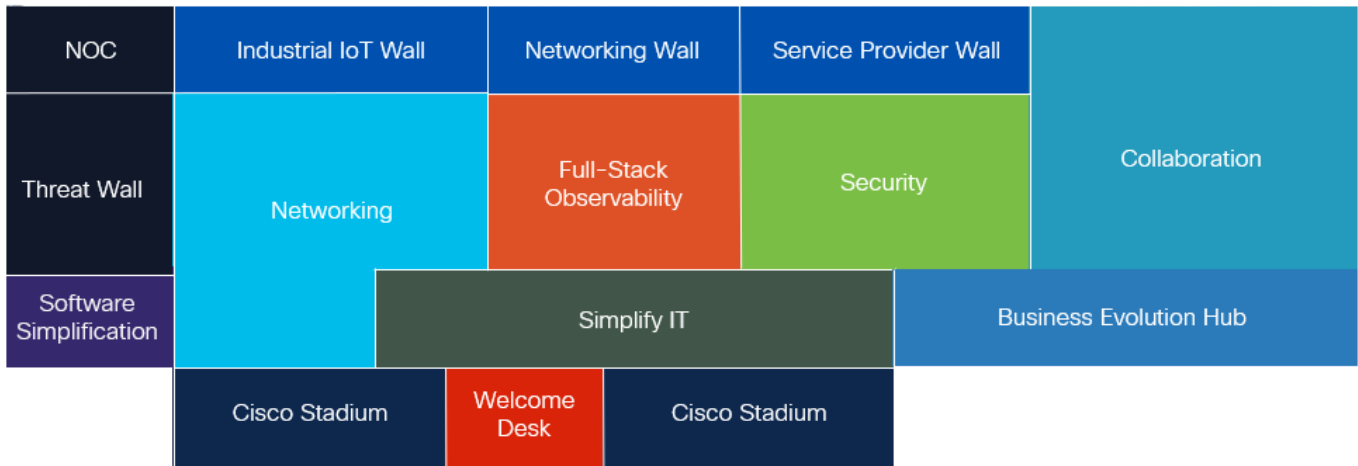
NOC

Industrial IoT Wall

Networking Wall

Service Provider Wall

Threat Wall

Networking

Full-Stack Observability

Security

Collaboration

Software Simplification

Simplify IT

Business Evolution Hub

Cisco Stadium

Welcome Desk

Cisco Stadium